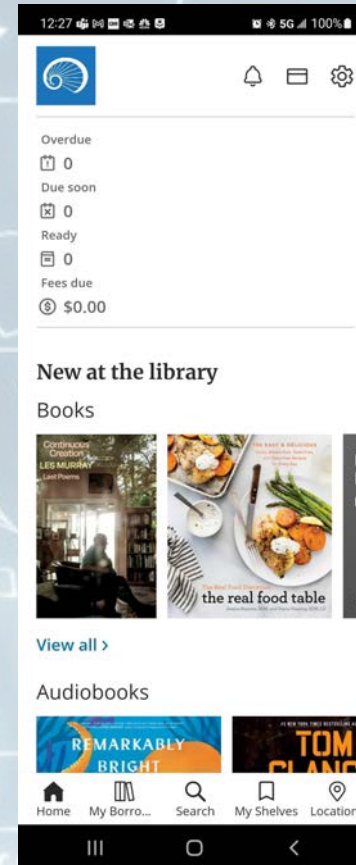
12:27 5G 100%

Overdue
0
Due soon
0
Ready
0
Fees due
$0.00

New at the library
Books

Continuous Creation
LES MURRAY
Last Poems

THE EASY & DELICIOUS
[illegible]

The Real Food Dietitians
the real food table
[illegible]

View all >

Audiobooks

REMARKABLY BRIGHT

#1 NEW YORK TIMES BESTSELLING AUTHOR
TOM CLANC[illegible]

Home My Borro... Search My Shelves Location